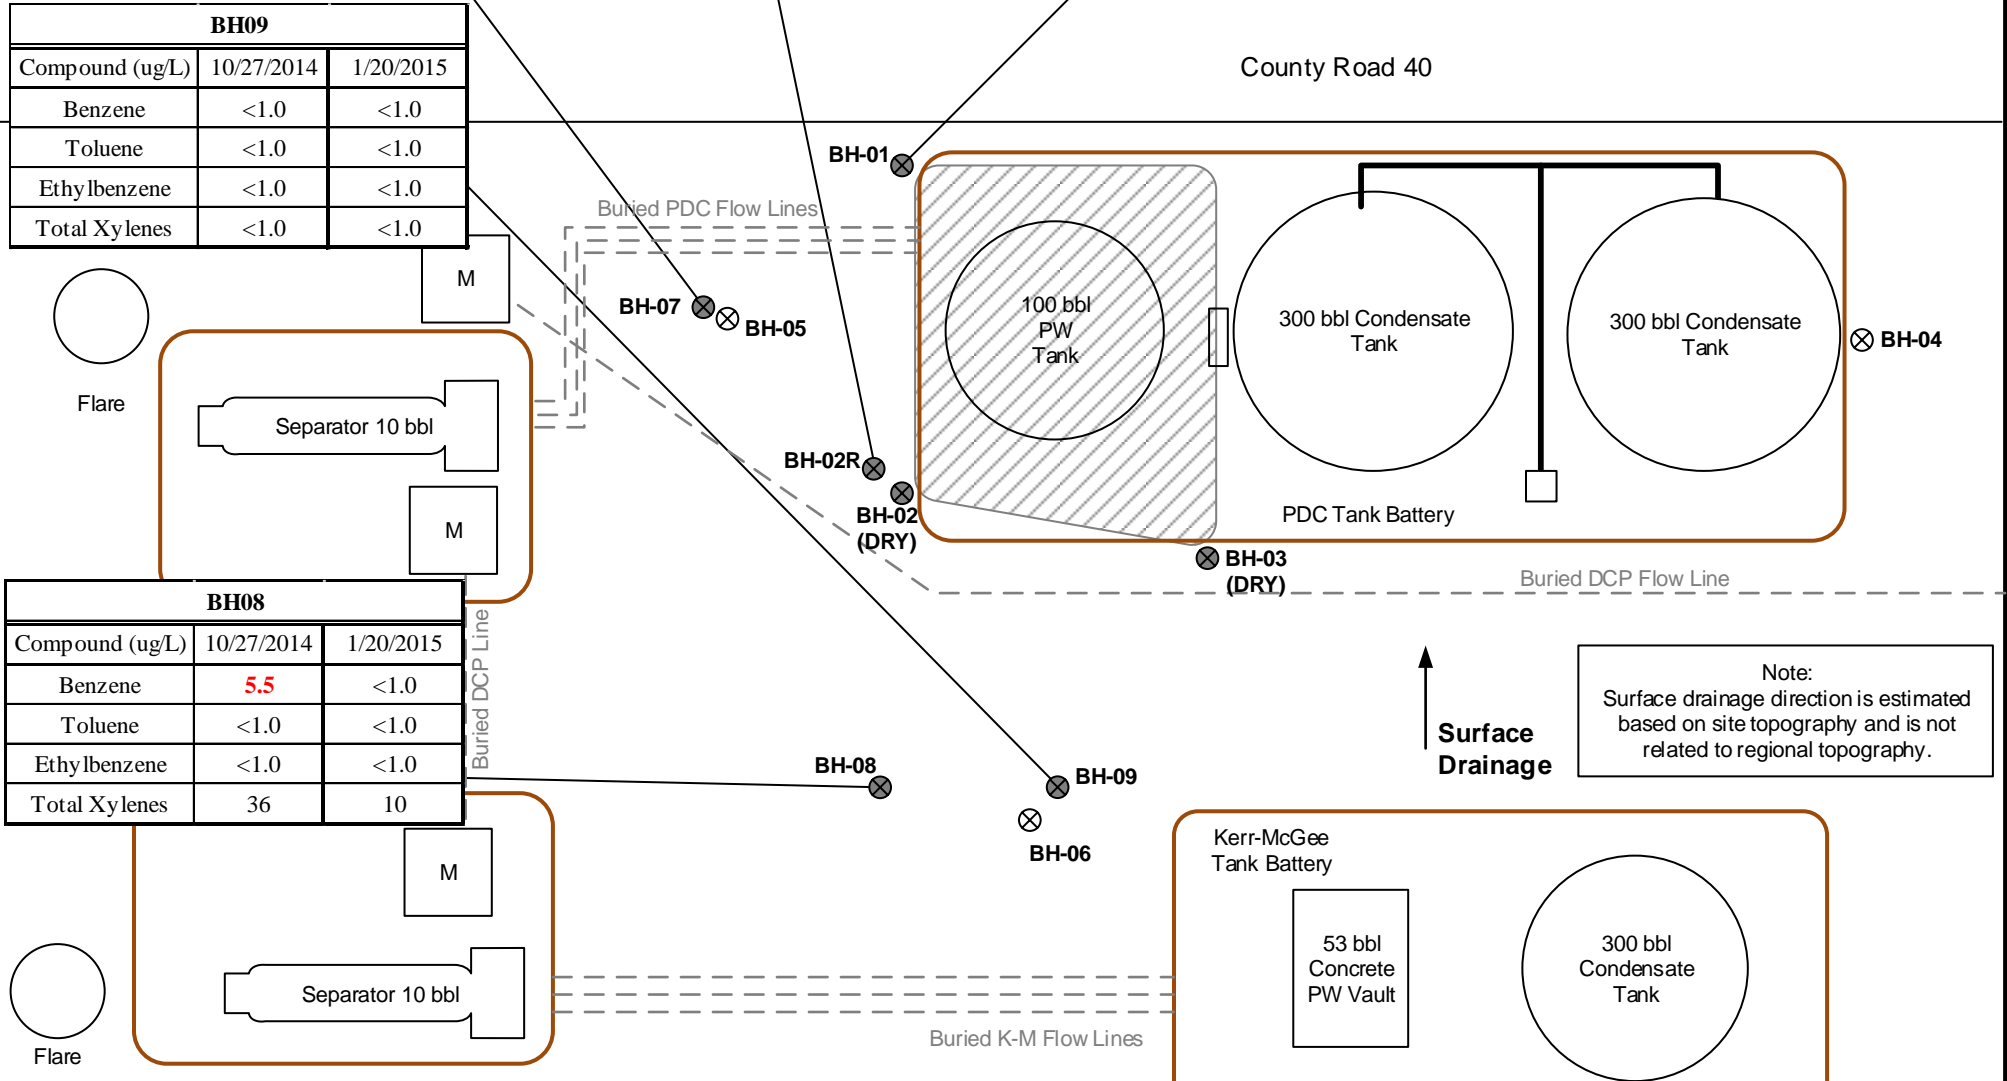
| BH09 | | |
|---|---|---|
| Compound (ug/L) | 10/27/2014 | 1/20/2015 |
| Benzene | <1.0 | <1.0 |
| Toluene | <1.0 | <1.0 |
| Ethylbenzene | <1.0 | <1.0 |
| Total Xylenes | <1.0 | <1.0 |

County Road 40

BH-01

Buried PDC Flow Lines

M

BH-07

BH-05

100 bbl PW Tank

300 bbl Condensate Tank

300 bbl Condensate Tank

BH-04

Flare

Separator 10 bbl

BH-02R

M

BH-02 (DRY)

PDC Tank Battery

BH-03 (DRY)

Buried DCP Flow Line

| BH08 | | |
|---|---|---|
| Compound (ug/L) | 10/27/2014 | 1/20/2015 |
| Benzene | 5.5 | <1.0 |
| Toluene | <1.0 | <1.0 |
| Ethylbenzene | <1.0 | <1.0 |
| Total Xylenes | 36 | 10 |

Buried DCP Line

Note:
Surface drainage direction is estimated based on site topography and is not related to regional topography.

Surface Drainage

BH-08

BH-09

BH-06

M

Kerr-McGee Tank Battery

53 bbl Concrete PW Vault

300 bbl Condensate Tank

Flare

Separator 10 bbl

Buried K-M Flow Lines